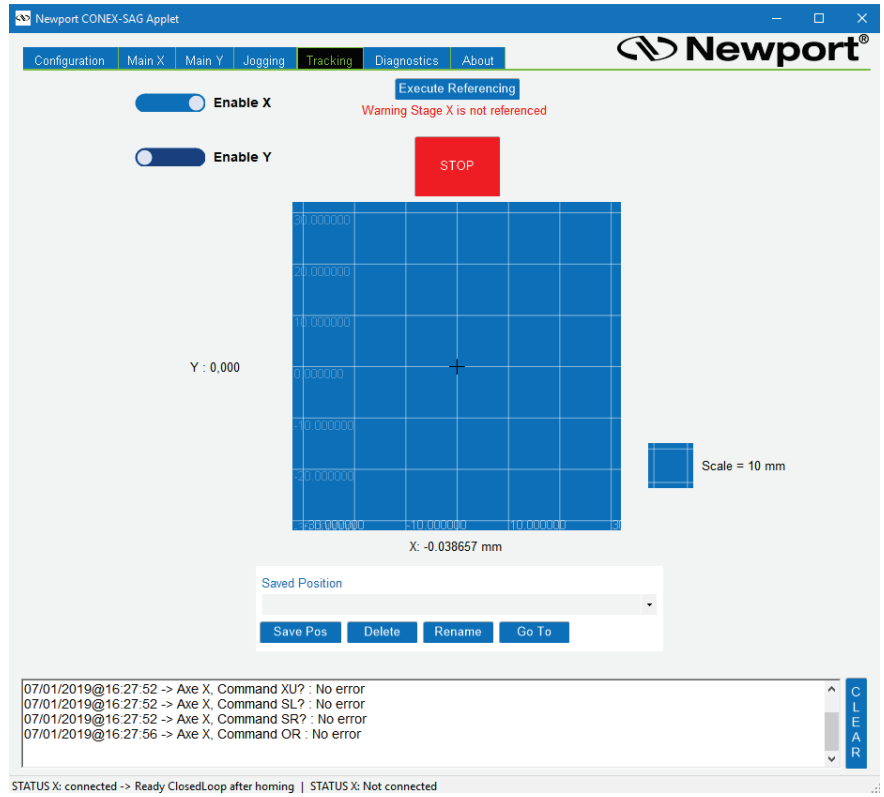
Newport CONEX-SAG Applet

Configuration | Main X | Main Y | Jogging | Tracking | Diagnostics | About

Newport®

Enable X

Execute Referencing

Warning Stage X is not referenced

Enable Y

STOP

30.000000

20.000000

10.000000

0.000000

-10.000000

-20.000000

-30.000000

-10.000000

10.000000

Y : 0,000

Scale = 10 mm

X: -0.038657 mm

Saved Position

Save Pos | Delete | Rename | Go To

07/01/2019@16:27:52 -> Axe X, Command XU? : No error
07/01/2019@16:27:52 -> Axe X, Command SL? : No error
07/01/2019@16:27:52 -> Axe X, Command SR? : No error
07/01/2019@16:27:56 -> Axe X, Command OR : No error

CLEAR

STATUS X: connected -> Ready ClosedLoop after homing | STATUS X: Not connected